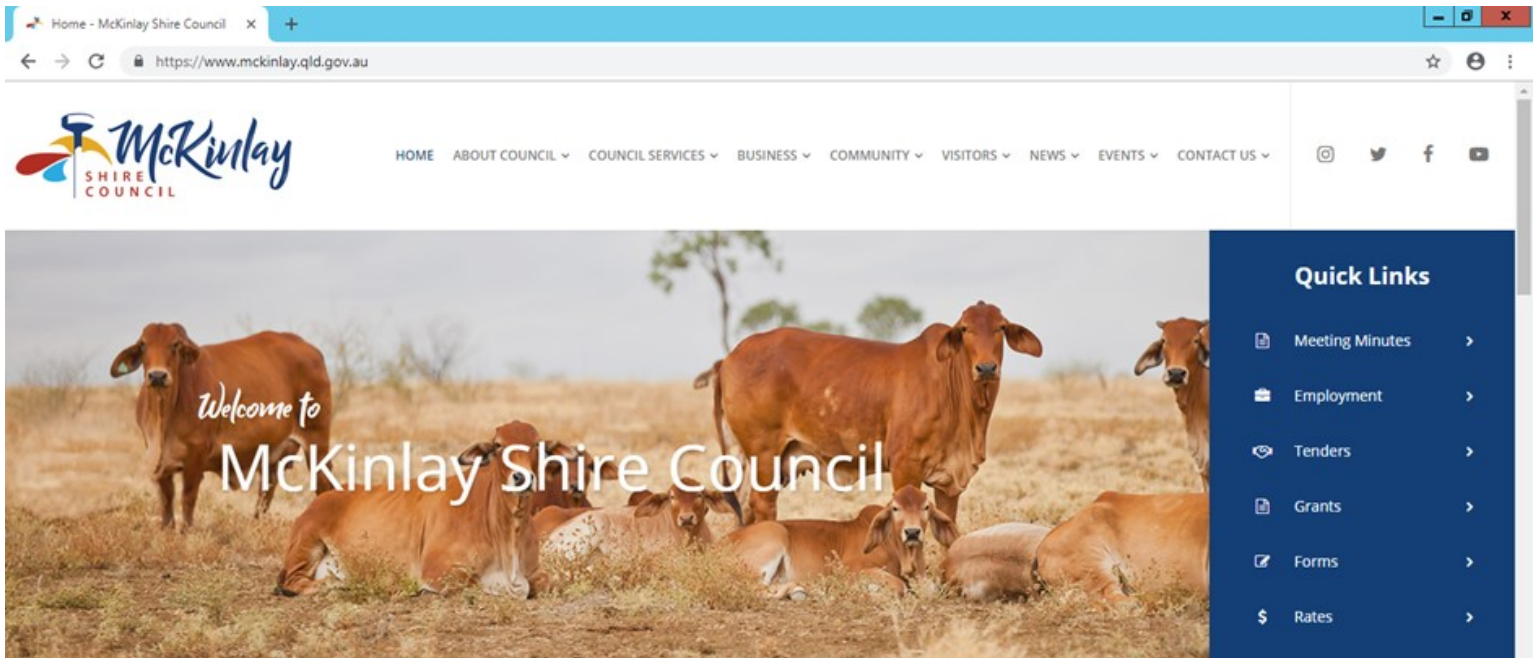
Home - McKinlay Shire Council ×

https://www.mckinlay.qld.gov.au

McKinlay SHIRE COUNCIL

HOME ABOUT COUNCIL COUNCIL SERVICES BUSINESS COMMUNITY VISITORS NEWS EVENTS CONTACT US

Welcome to

McKinlay Shire Council

Quick Links

Meeting Minutes

Employment

Tenders

Grants

Forms

$ Rates